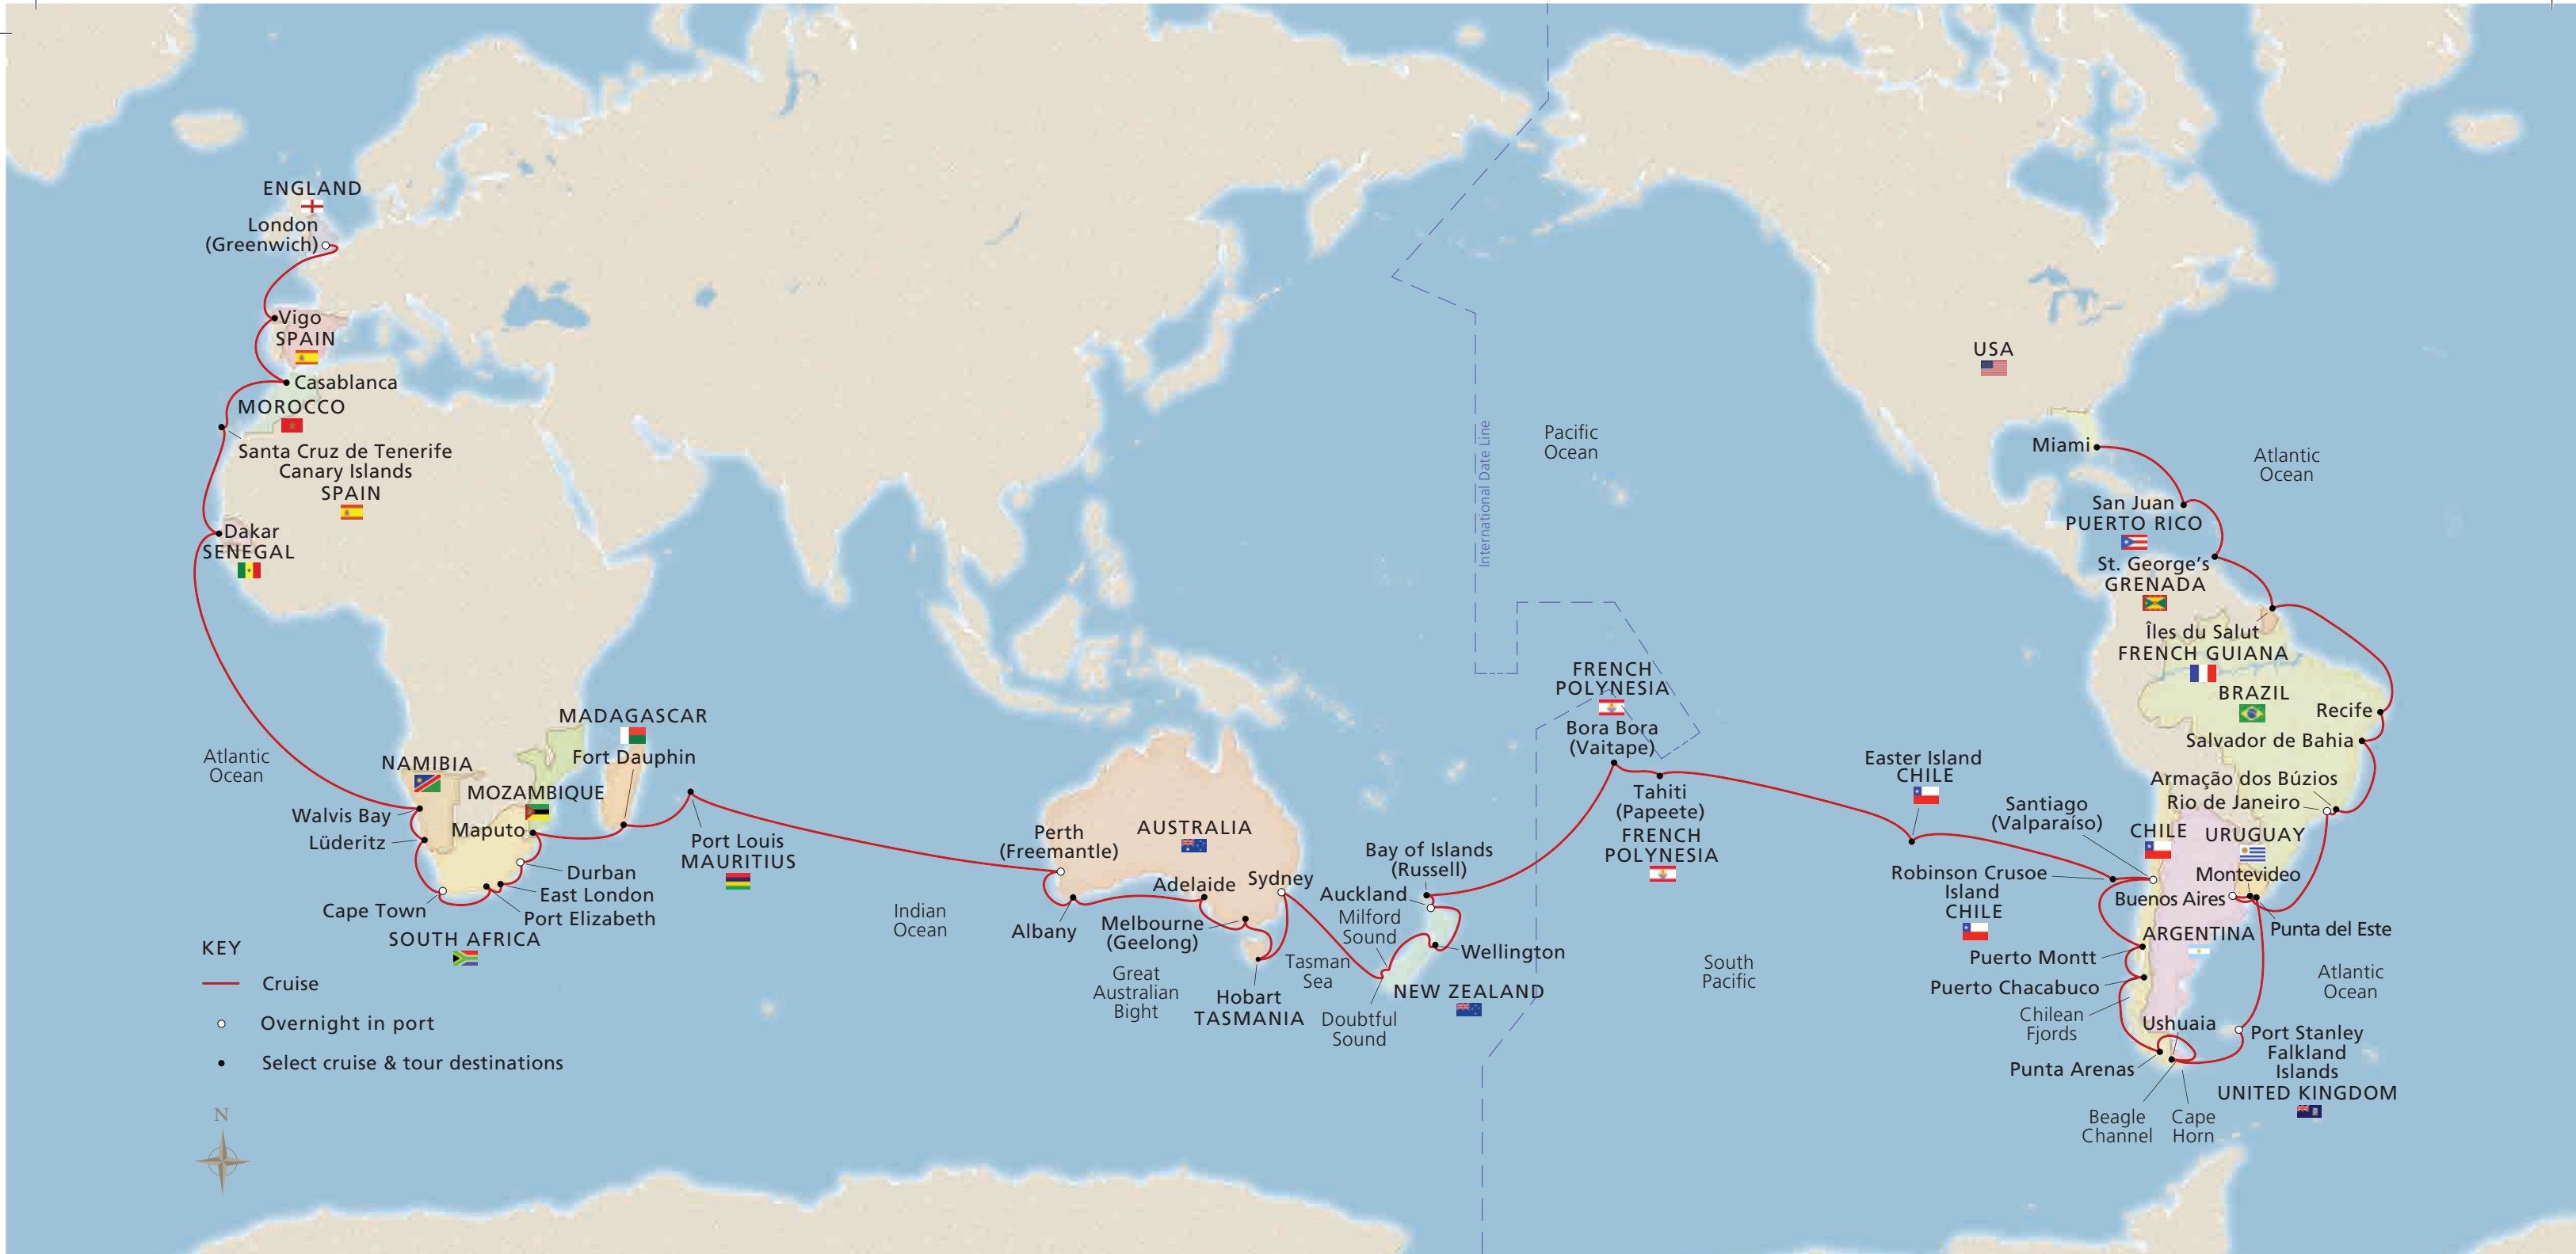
ENGLAND
London
(Greenwich)

Vigo
SPAIN

Casablanca
MOROCCO

Santa Cruz de Tenerife
Canary Islands
SPAIN

Dakar
SENEGAL

Atlantic
Ocean

NAMIBIA
Walvis Bay
Lüderitz

MOZAMBIQUE
Maputo

MADAGASCAR
Fort Dauphin

Durban
East London
Port Elizabeth
Cape Town
SOUTH AFRICA

Port Louis
MAURITIUS

Indian
Ocean

KEY
Cruise
Overnight in port
Select cruise & tour destinations

N

Perth
(Freemantle)
AUSTRALIA
Albany
Adelaide
Melbourne
(Geelong)
Sydney
Great
Australian
Bight
Hobart
TASMANIA

Tasman
Sea

Bay of Islands
(Russell)
Auckland
Milford
Sound
Wellington
NEW ZEALAND
Doubtful
Sound

International Date Line

Pacific
Ocean

FRENCH
POLYNESIA
Bora Bora
(Vaitape)
Tahiti
(Papeete)
FRENCH
POLYNESIA

South
Pacific

Easter Island
CHILE

Santiago
(Valparaíso)
CHILE

Robinson Crusoe
Island
CHILE

Puerto Montt
Puerto Chacabuco
Chilean
Fjords
Punta Arenas
Beagle
Channel
Cape
Horn
Ushuaia
ARGENTINA

USA
Miami

Atlantic
Ocean

San Juan
PUERTO RICO
St. George's
GRENADA
Îles du Salut
FRENCH GUIANA
BRAZIL
Recife
Salvador de Bahia
Armação dos Búzios
Rio de Janeiro
URUGUAY
Montevideo
Buenos Aires
Punta del Este

Atlantic
Ocean

Port Stanley
Falkland
Islands
UNITED KINGDOM